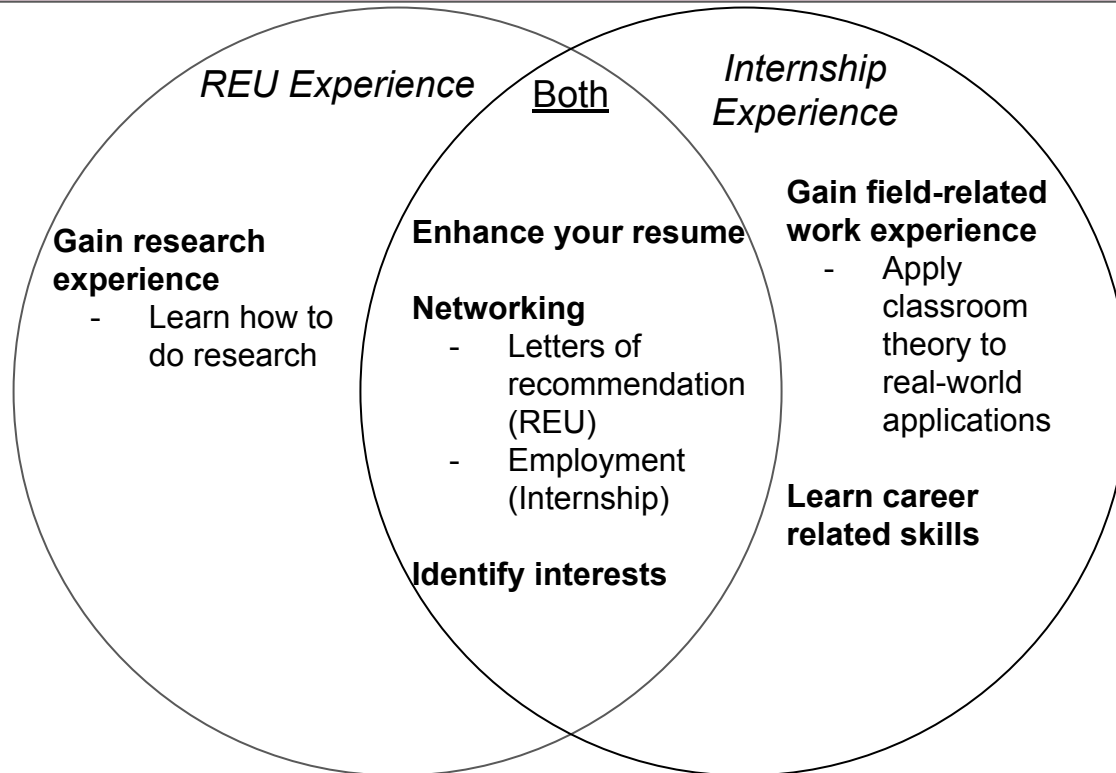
REU Experience

Both

Internship Experience

Gain research experience
- Learn how to do research

Enhance your resume

Networking
- Letters of recommendation (REU)
- Employment (Internship)

Identify interests

Gain field-related work experience
- Apply classroom theory to real-world applications

Learn career related skills